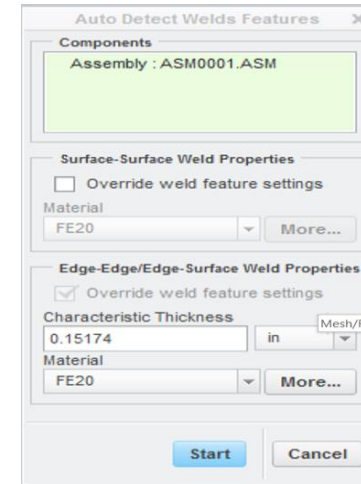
Auto Detect Welds Features ×

Components
Assembly : ASM0001.ASM

Surface-Surface Weld Properties
Override weld feature settings
Material
FE20
More...

Edge-Edge/Edge-Surface Weld Properties
Override weld feature settings
Characteristic Thickness
0.15174
in
Mesh/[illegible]
Material
FE20
More...

Start
Cancel